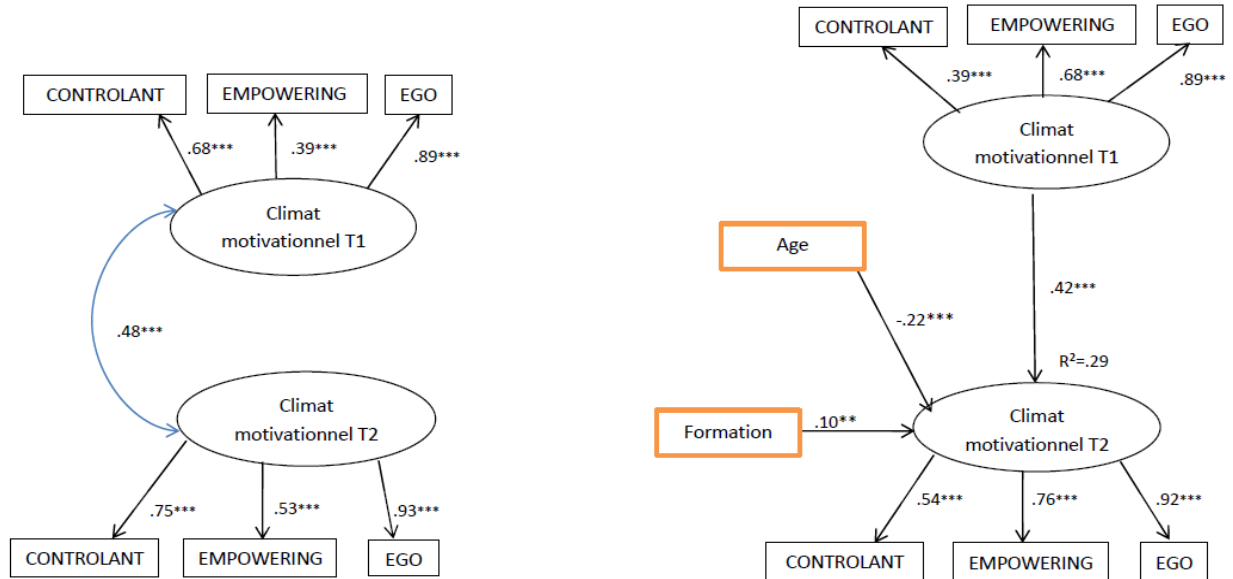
CONTROLANT
EMPOWERING
EGO
.68***
.39***
.89***
Climat motivationnel T1
.48***
Climat motivationnel T2
.75***
.53***
.93***
CONTROLANT
EMPOWERING
EGO

CONTROLANT
EMPOWERING
EGO
.39***
.68***
.89***
Climat motivationnel T1
Age
-.22***
.42***
$R^2$=.29
Formation
.10**
Climat motivationnel T2
.54***
.76***
.92***
CONTROLANT
EMPOWERING
EGO